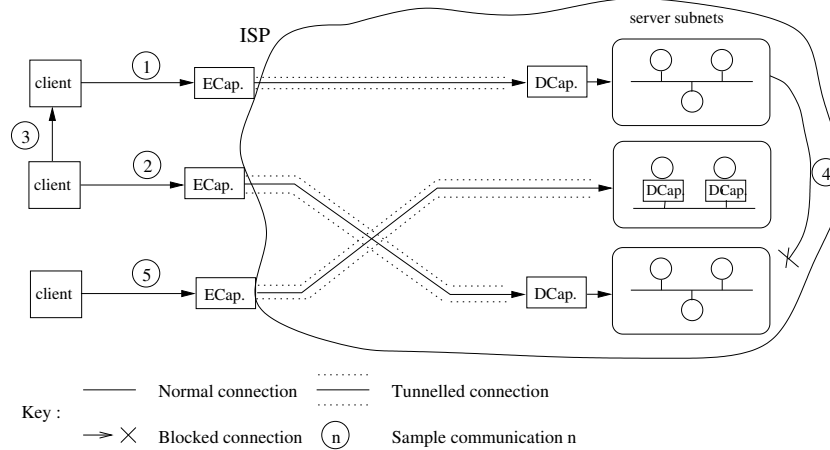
ISP

server subnets

client

1

ECap.

DCap.

3

client

2

ECap.

DCap.

DCap.

4

client

5

ECap.

DCap.

Key :

Normal connection

Tunnelled connection

Blocked connection

n

Sample communication n